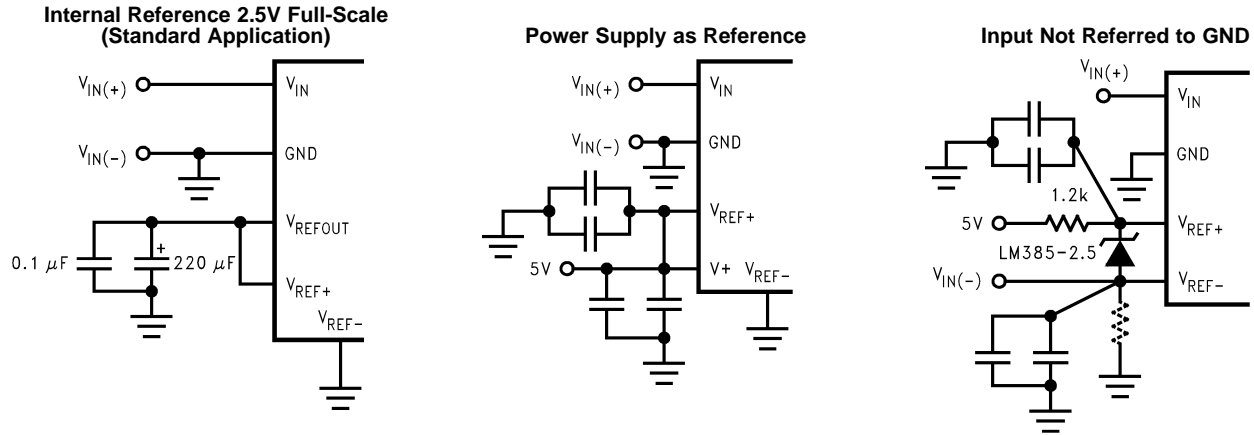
Internal Reference 2.5V Full-Scale (Standard Application)

$V_{IN(+)}$
$V_{IN}$
$V_{IN(-)}$
GND
$V_{REFOUT}$
+
0.1 $\mu$F
220 $\mu$F
$V_{REF+}$
$V_{REF-}$

Power Supply as Reference

$V_{IN(+)}$
$V_{IN}$
$V_{IN(-)}$
GND
$V_{REF+}$
5V
V+
$V_{REF-}$

Input Not Referred to GND

$V_{IN(+)}$
$V_{IN}$
GND
1.2k
5V
$V_{REF+}$
LM385-2.5
$V_{IN(-)}$
$V_{REF-}$